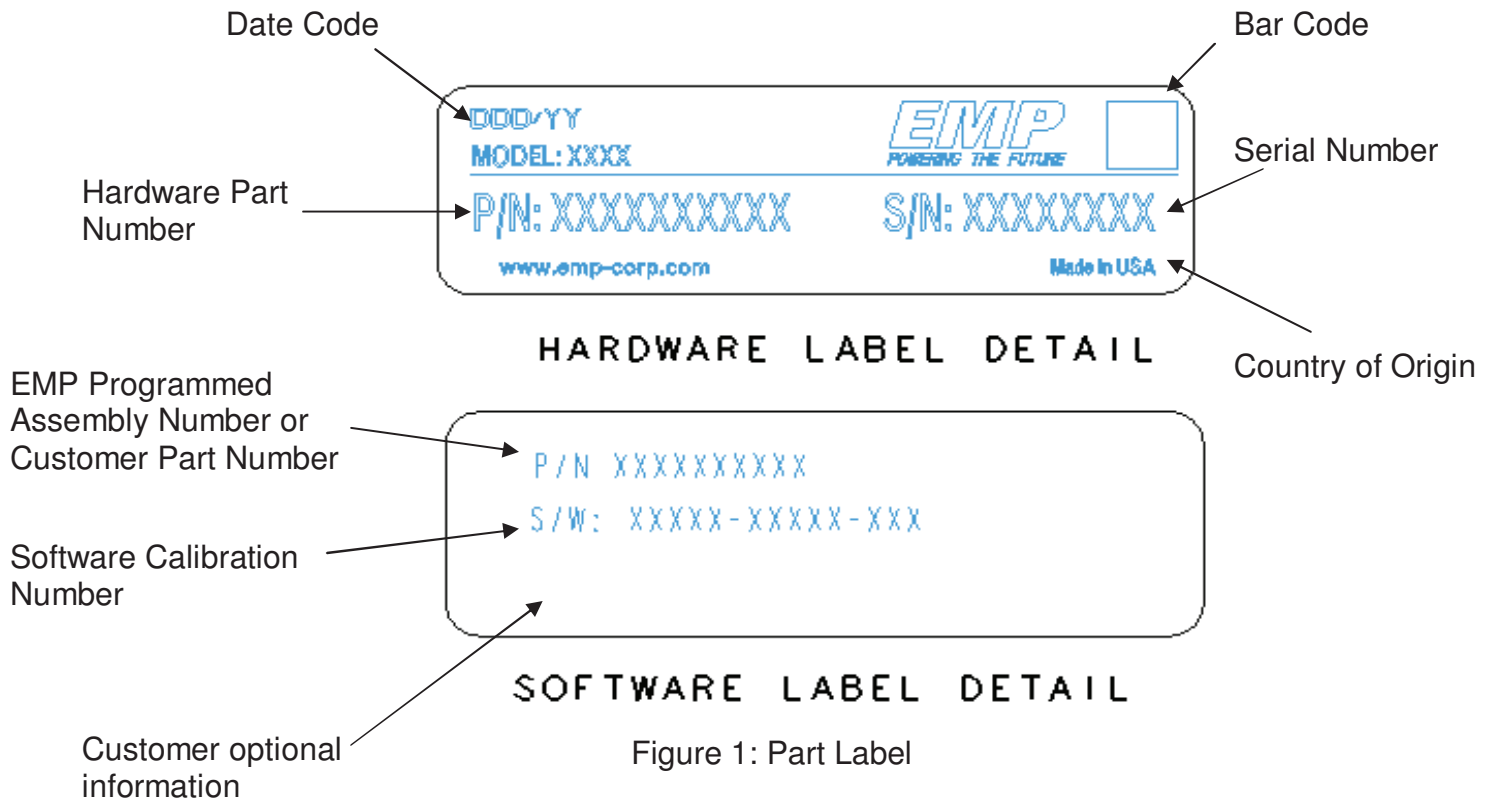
Date Code

Bar Code

DDD/YY

MODEL: XXXX

EMP

POWERING THE FUTURE

Serial Number

Hardware Part Number

P/N: XXXXXXXXXX

S/N: XXXXXXXX

www.emp-corp.com

Made in USA

HARDWARE LABEL DETAIL

Country of Origin

EMP Programmed Assembly Number or Customer Part Number

P/N XXXXXXXXXX

S/W: XXXXX-XXXXX-XXX

Software Calibration Number

SOFTWARE LABEL DETAIL

Customer optional information

Figure 1: Part Label